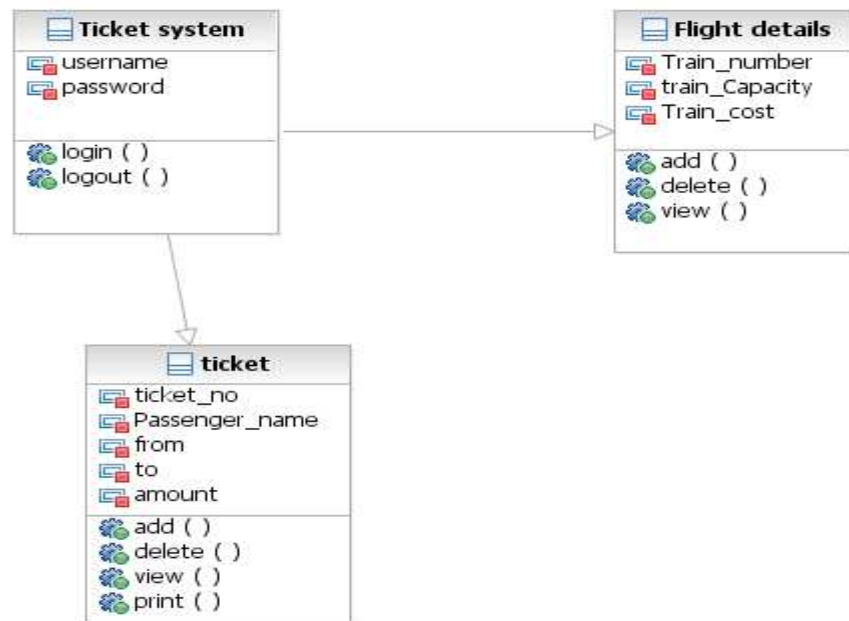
Ticket system
username
password
login ( )
logout ( )

Flight details
Train_number
train_Capacity
Train_cost
add ( )
delete ( )
view ( )

ticket
ticket_no
Passenger_name
from
to
amount
add ( )
delete ( )
view ( )
print ( )